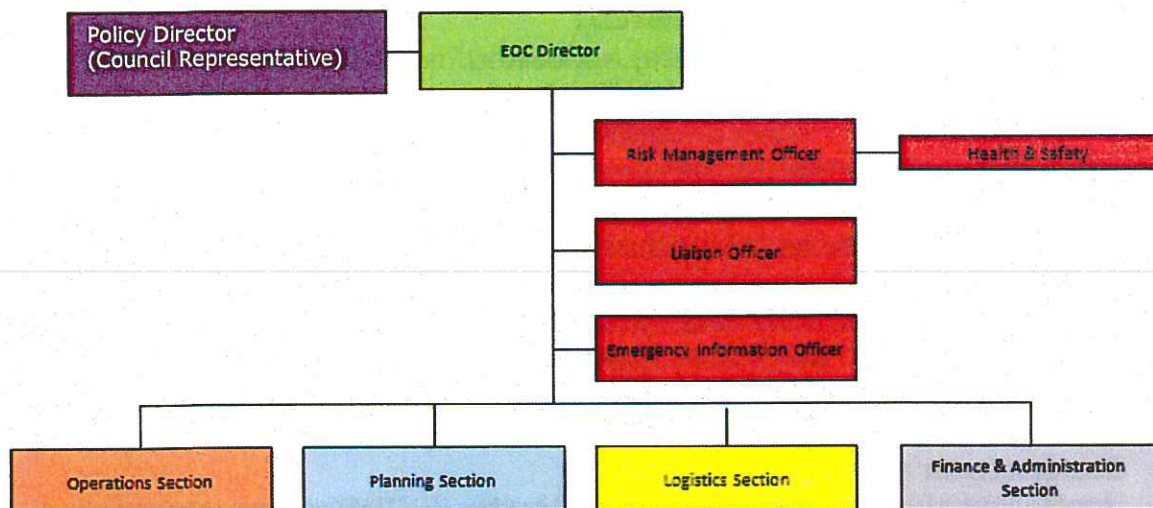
Policy Director
(Council Representative)

EOC Director

Risk Management Officer

Health & Safety

Liaison Officer

Emergency Information Officer

Operations Section

Planning Section

Logistics Section

Finance & Administration Section